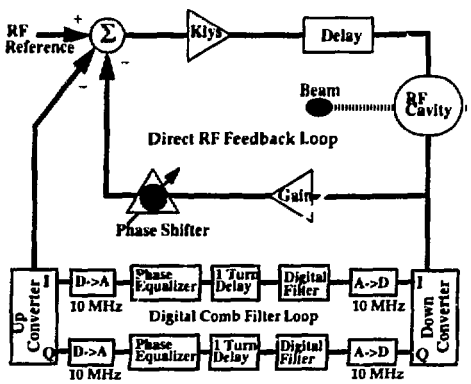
RF Reference
+
Σ
-
-
Klys
Delay
Beam
RF Cavity
Direct RF Feedback Loop
Gain
Phase Shifter
Up Converter
I
Q
D->A
10 MHz
Phase Equalizer
1 Turn Delay
Digital Filter
A->D
10 MHz
Digital Comb Filter Loop
D->A
10 MHz
Phase Equalizer
1 Turn Delay
Digital Filter
A->D
10 MHz
I
Q
Down Converter